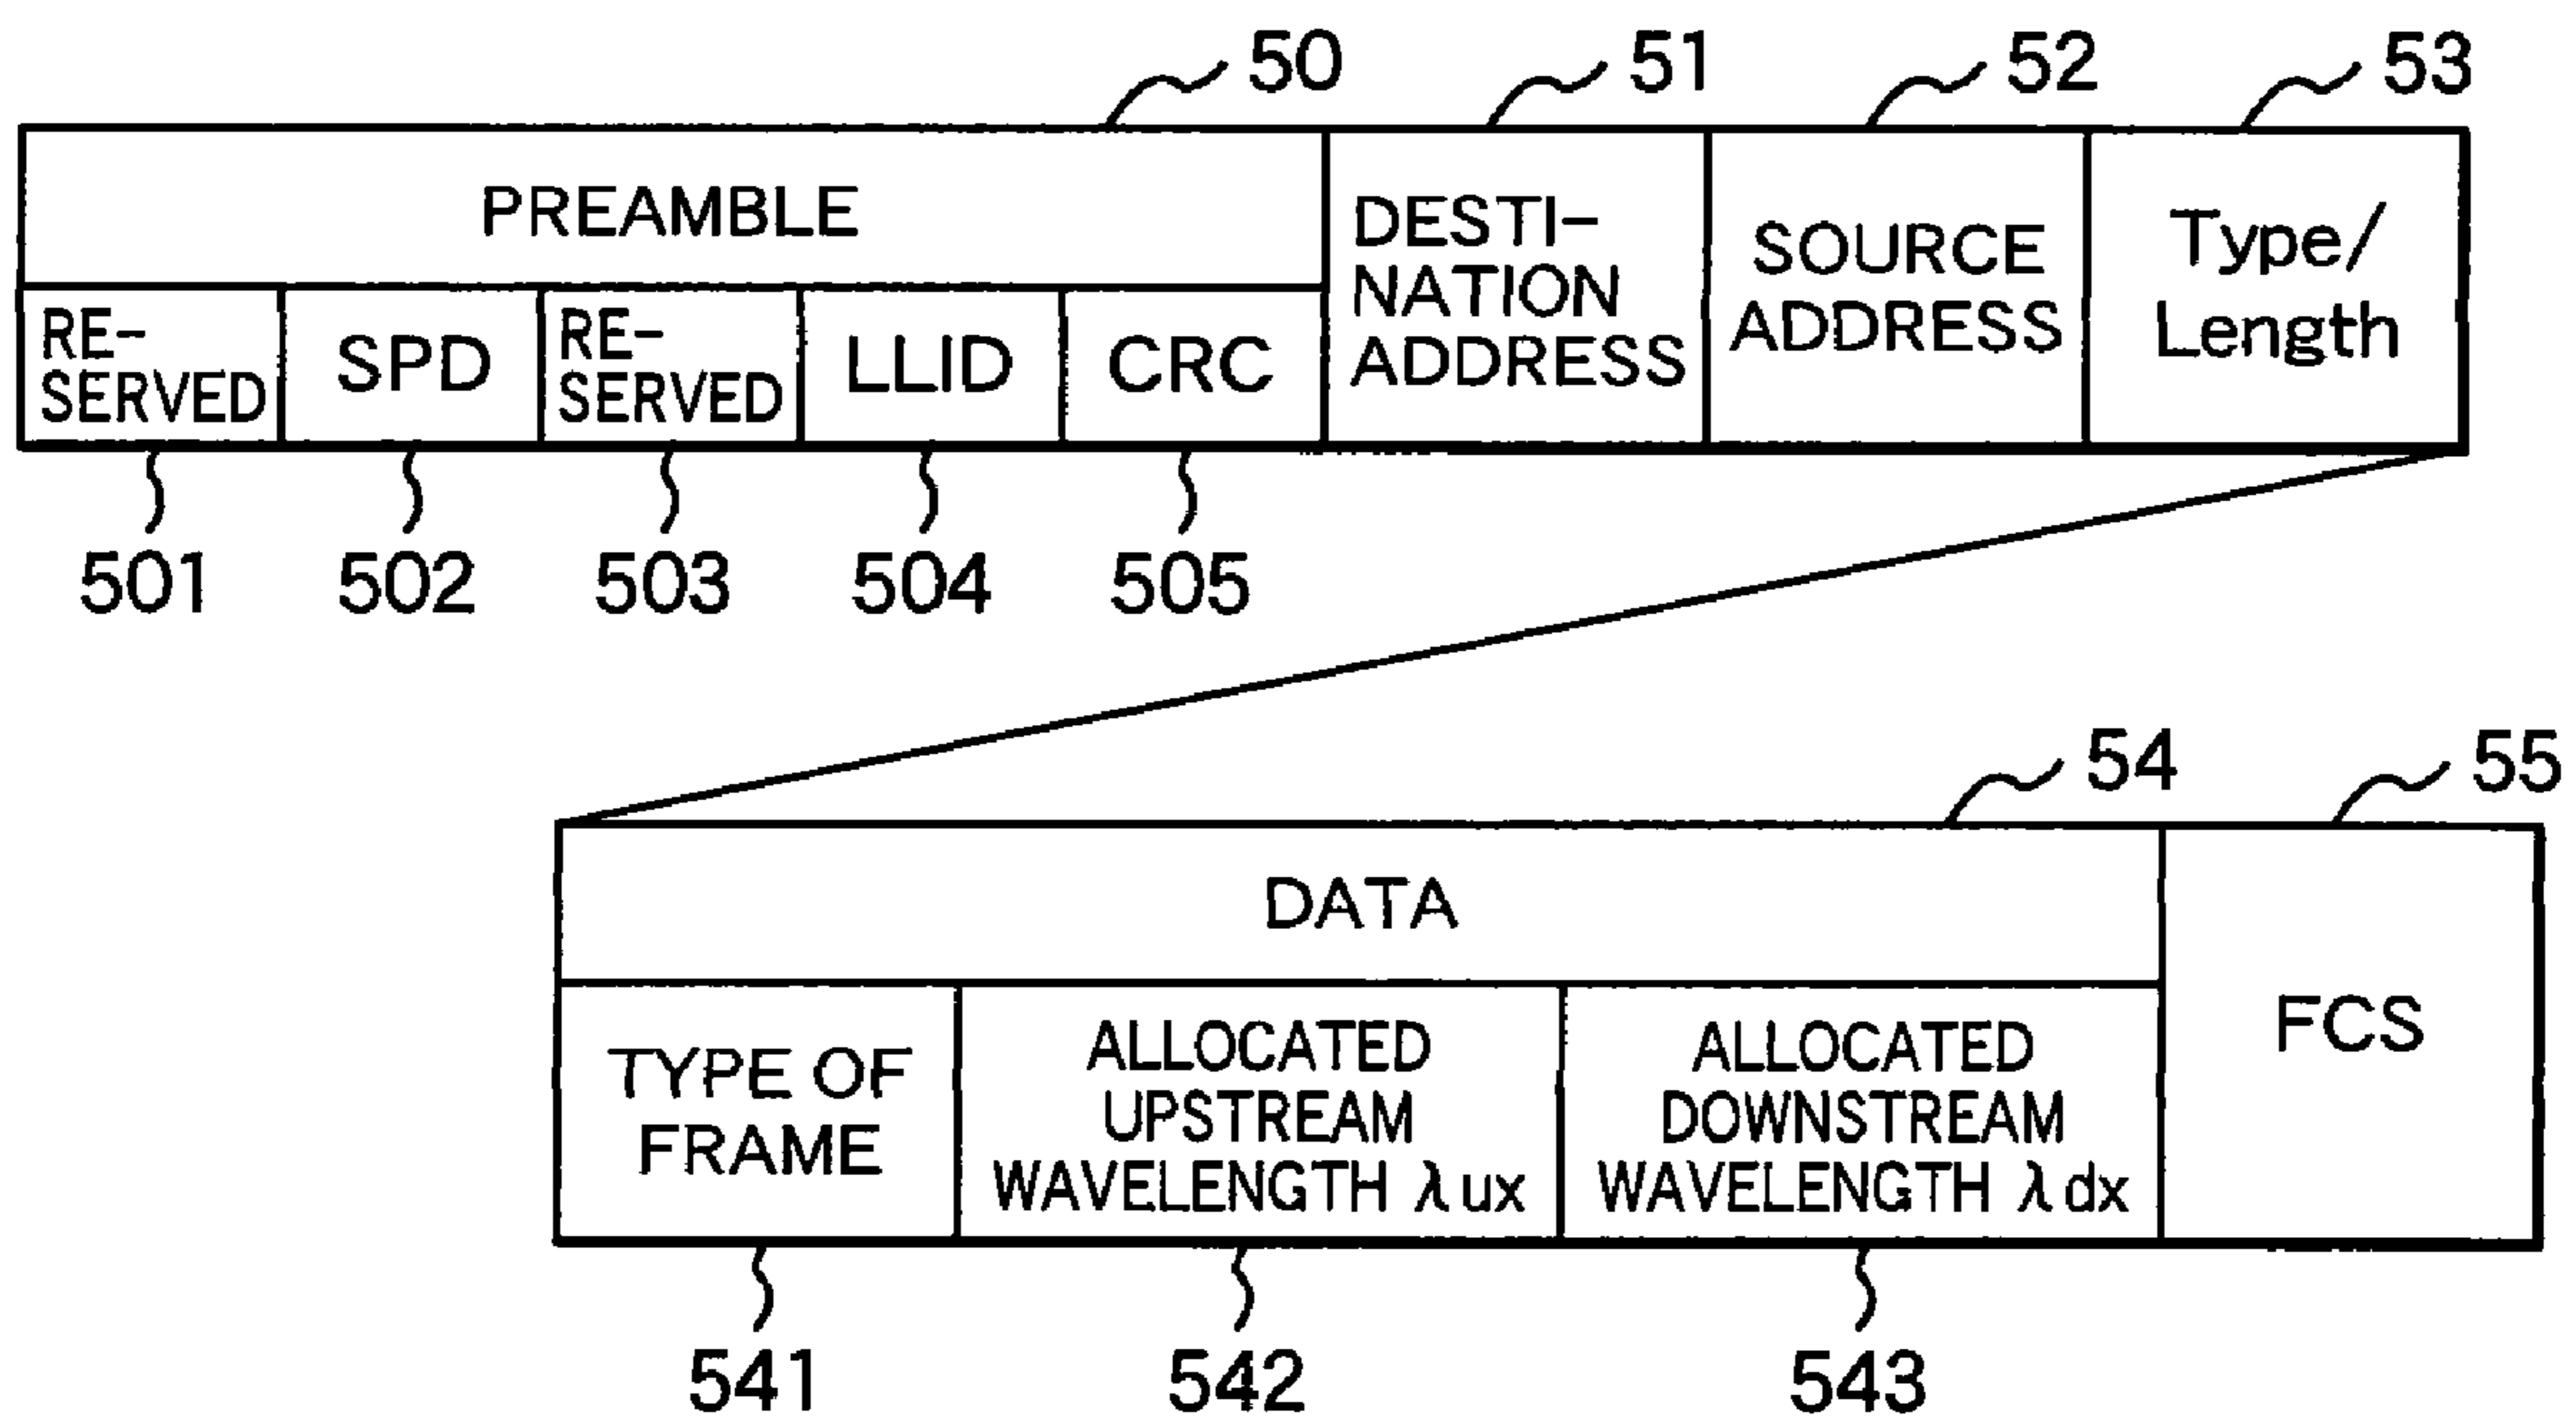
50
51
52
53

PREAMBLE

DESTINATION ADDRESS

SOURCE ADDRESS

Type/ Length

RESERVED

SPD

RESERVED

LLID

CRC

501
502
503
504
505

54
55

DATA

FCS

TYPE OF FRAME

ALLOCATED UPSTREAM WAVELENGTH $\lambda ux$

ALLOCATED DOWNSTREAM WAVELENGTH $\lambda dx$

541
542
543